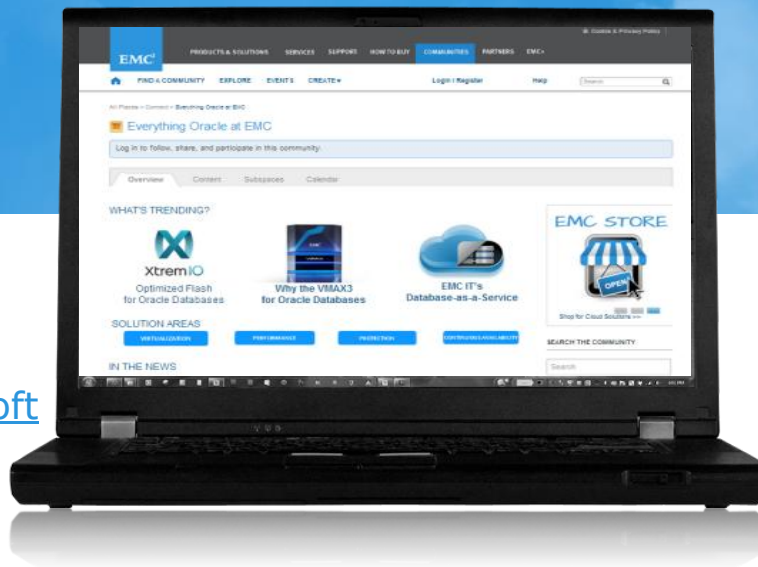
EMC²

PRODUCTS & SOLUTIONS SERVICES SUPPORT HOW TO BUY COMMUNITIES PARTNERS EMC+

FIND A COMMUNITY EXPLORE EVENTS CREATE▾ Login / Register Help Search

All Places > Connect > Everything Oracle at EMC

Everything Oracle at EMC

Log in to follow, share, and participate in this community.

Overview Content Subspaces Calendar

WHAT'S TRENDING?

XtremIO
Optimized Flash for Oracle Databases

Why the VMAX3 for Oracle Databases

EMC IT's Database-as-a-Service

EMC STORE

OPEN

Shop for Cloud Solutions >>

SOLUTION AREAS

VIRTUALIZATION PERFORMANCE PROTECTION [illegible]

SEARCH THE COMMUNITY

Search

IN THE NEWS

oft